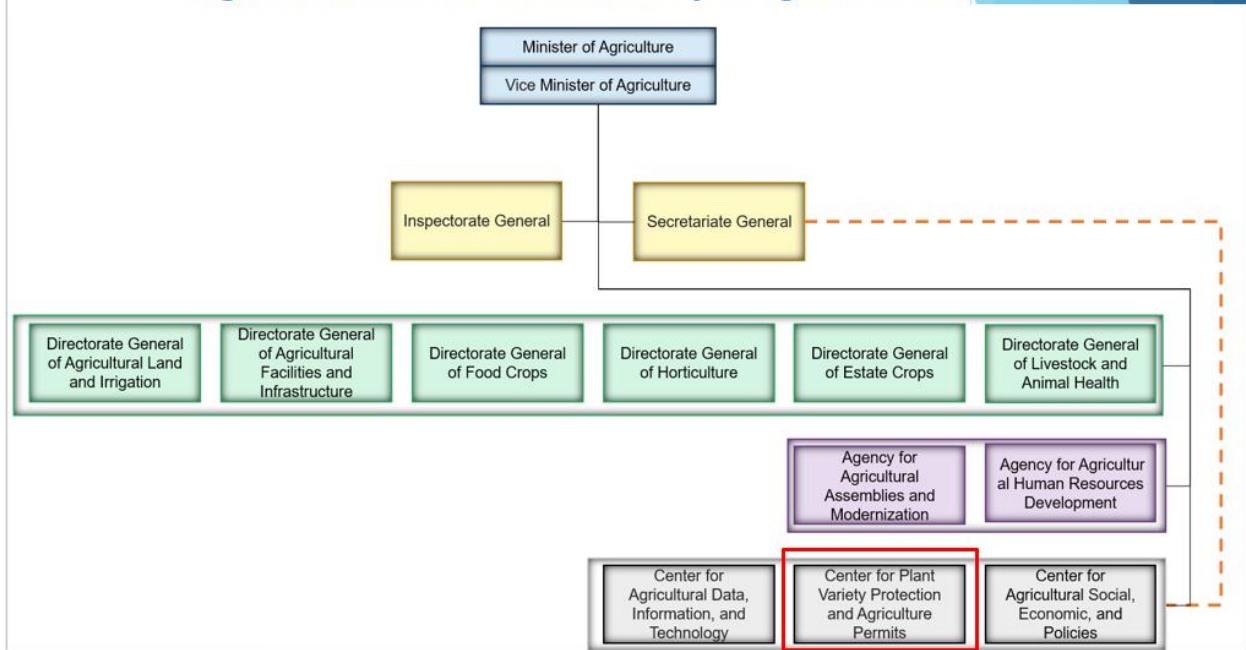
Minister of Agriculture

Vice Minister of Agriculture

Inspectorate General

Secretariate General

Directorate General of Agricultural Land and Irrigation

Directorate General of Agricultural Facilities and Infrastructure

Directorate General of Food Crops

Directorate General of Horticulture

Directorate General of Estate Crops

Directorate General of Livestock and Animal Health

Agency for Agricultural Assemblies and Modernization

Agency for Agricultur al Human Resources Development

Center for Agricultural Data, Information, and Technology

Center for Plant Variety Protection and Agriculture Permits

Center for Agricultural Social, Economic, and Policies